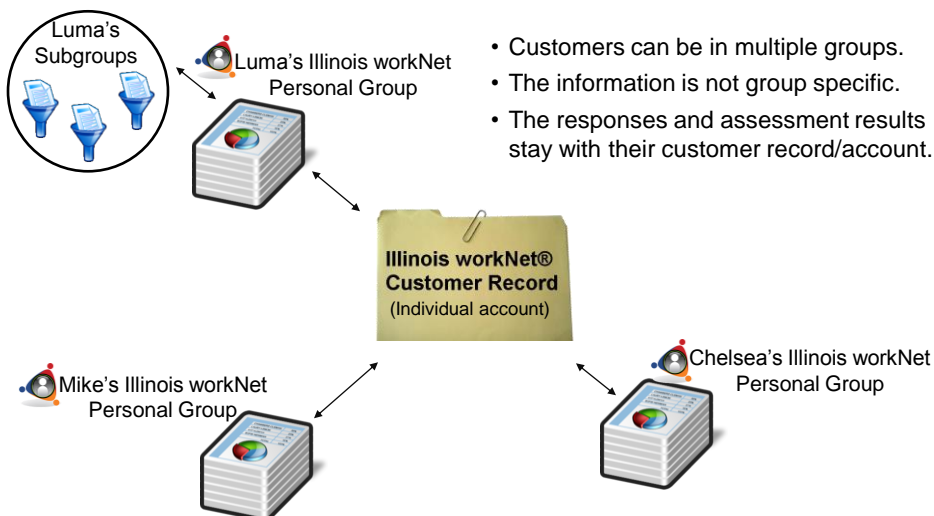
Luma's Subgroups

Luma's Illinois workNet Personal Group

• Customers can be in multiple groups.
• The information is not group specific.
• The responses and assessment results stay with their customer record/account.

Illinois workNet® Customer Record
(Individual account)

Mike's Illinois workNet Personal Group

Chelsea's Illinois workNet Personal Group